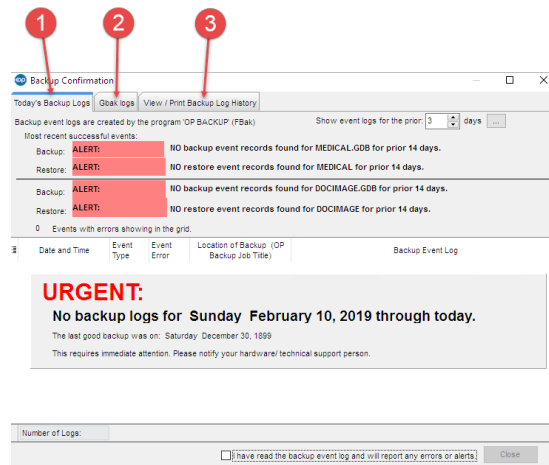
1 2 3

Backup Confirmation

Today's Backup Logs | Gbak logs | View / Print Backup Log History

Backup event logs are created by the program 'OP BACKUP' (FBak)

Show event logs for the prior: 3 days ...

Most recent successful events:

Backup: ALERT: NO backup event records found for MEDICAL.GDB for prior 14 days.

Restore: ALERT: NO restore event records found for MEDICAL for prior 14 days.

Backup: ALERT: NO backup event records found for DOCIMAGE.GDB for prior 14 days.

Restore: ALERT: NO restore event records found for DOCIMAGE for prior 14 days.

0 Events with errors showing in the grid.

| Date and Time | Event Type | Event Error | Location of Backup (OP Backup Job Title) | Backup Event Log |
|---|---|---|---|---|

URGENT:

No backup logs for Sunday February 10, 2019 through today.

The last good backup was on: Saturday December 30, 1899

This requires immediate attention. Please notify your hardware/ technical support person.

Number of Logs:

I have read the backup event log and will report any errors or alerts.

Close